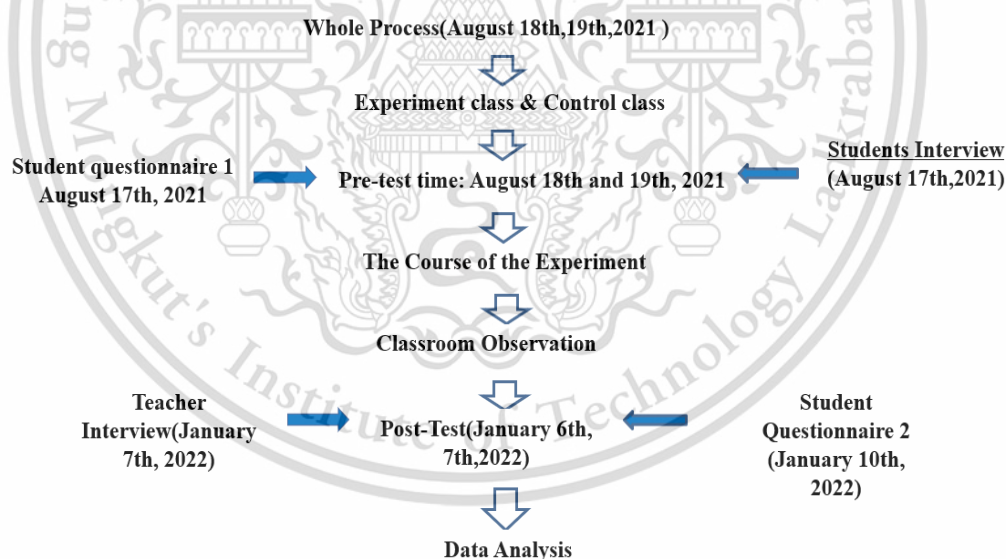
Whole Process(August 18th,19th,2021 )

Experiment class & Control class

Student questionnaire 1 August 17th, 2021

Pre-test time: August 18th and 19th, 2021

Students Interview (August 17th,2021)

The Course of the Experiment

Classroom Observation

Teacher Interview(January 7th, 2022)

Post-Test(January 6th, 7th,2022)

Student Questionnaire 2 (January 10th, 2022)

Data Analysis

ng Mongkut's Institute of Technology Ladkrab